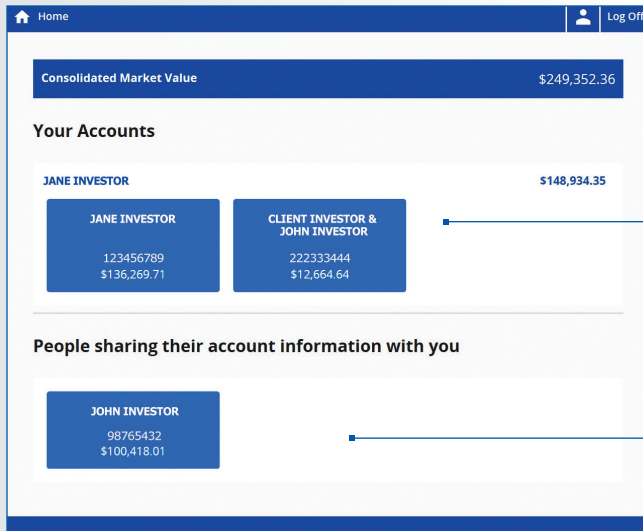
Home

Log Off

Consolidated Market Value $249,352.36

Your Accounts

JANE INVESTOR $148,934.35

JANE INVESTOR
123456789
$136,269.71

CLIENT INVESTOR & JOHN INVESTOR
222333444
$12,664.64

People sharing their account information with you

JOHN INVESTOR
98765432
$100,418.01